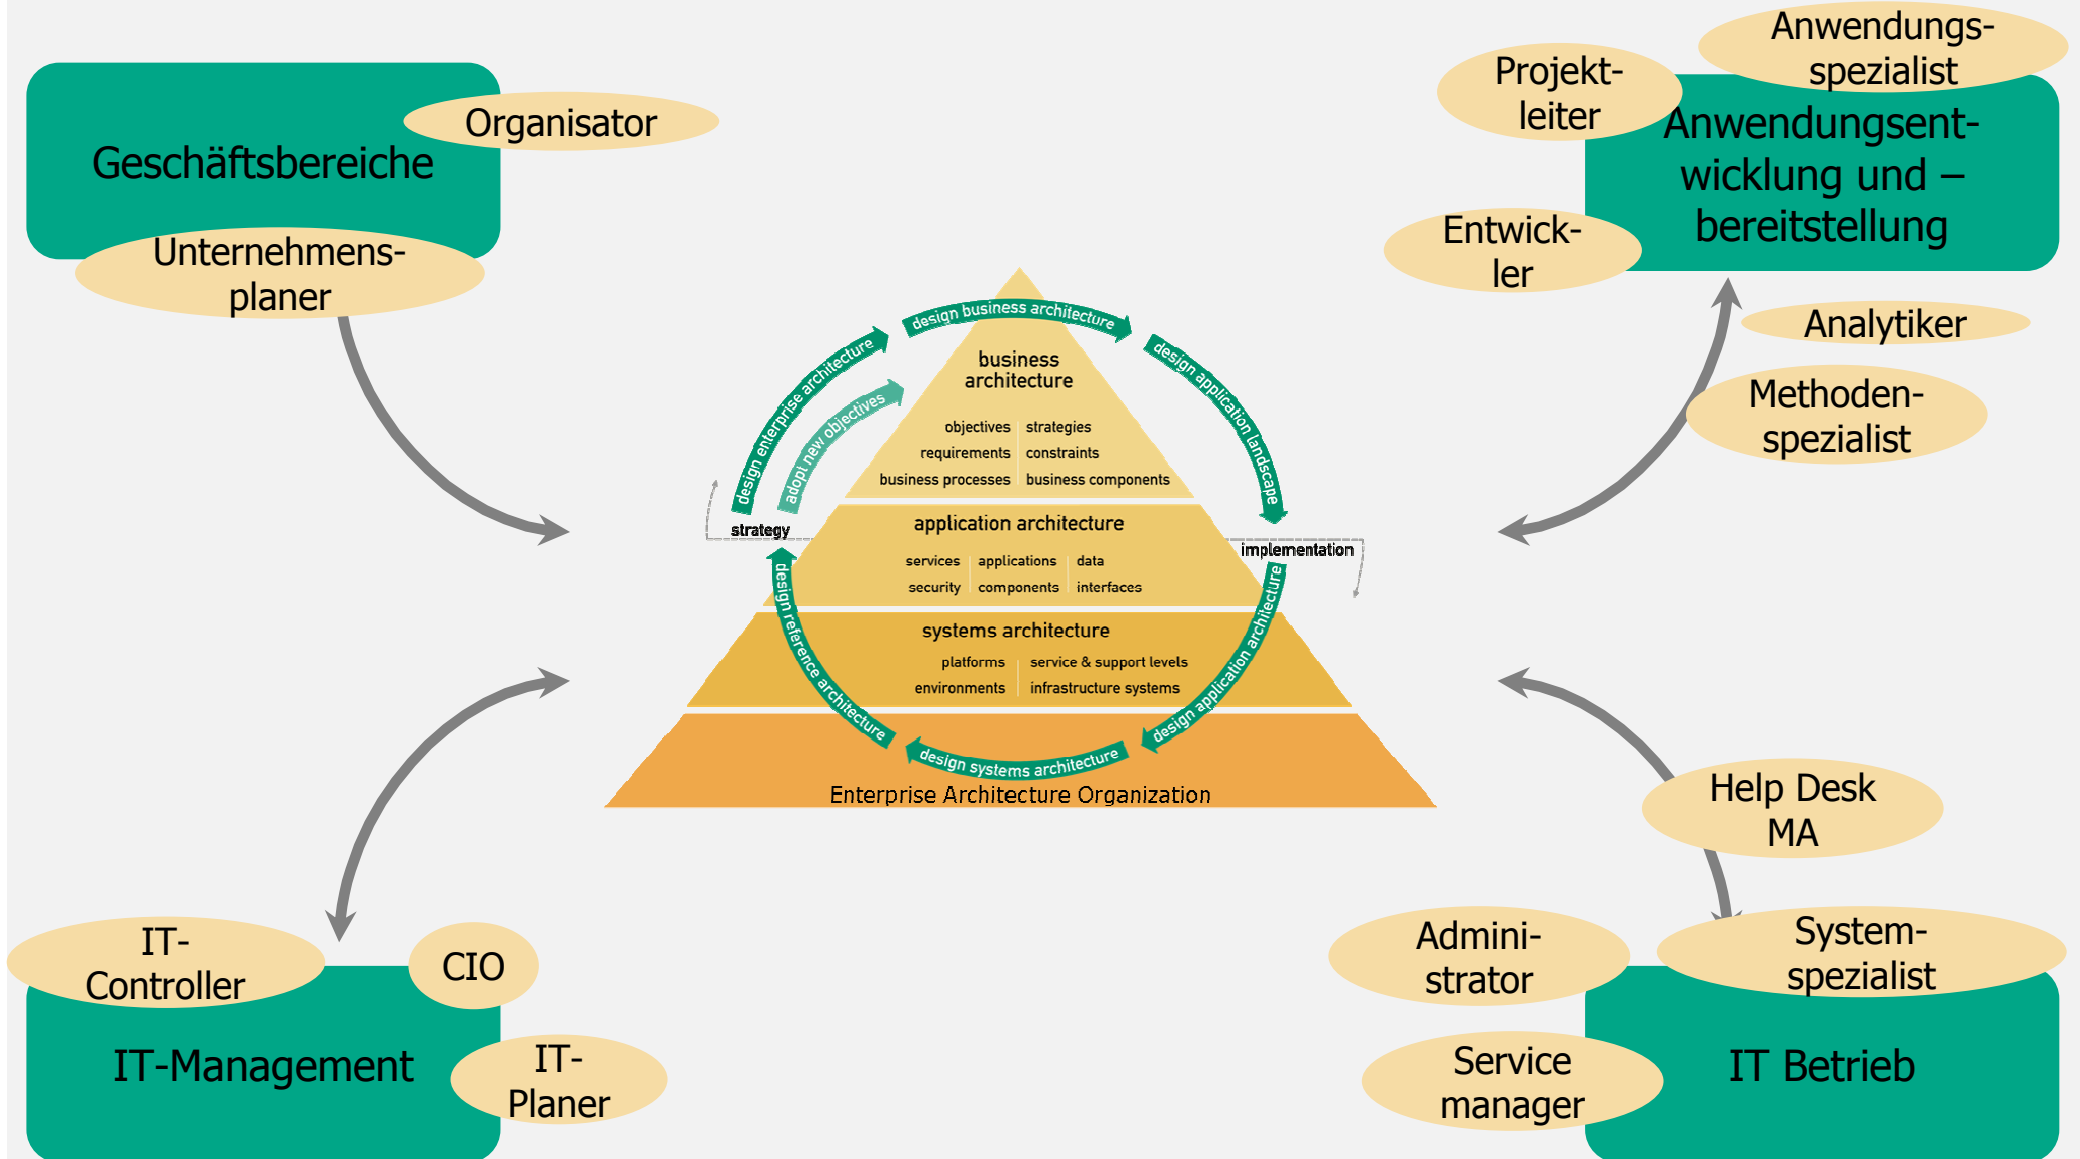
Geschäftsbereiche

Organisator

Unternehmensplaner

Projektleiter

Anwendungsspezialist

Anwendungsentwicklung und –bereitstellung

Entwickler

Analytiker

Methodenspezialist

design business architecture

design enterprise architecture

adopt new objectives

design application landscape

business architecture

objectives | strategies
requirements | constraints
business processes | business components

strategy

application architecture

services | applications | data
security | components | interfaces

implementation

design reference architecture

design application architecture

systems architecture

platforms | service & support levels
environments | infrastructure systems

design systems architecture

Enterprise Architecture Organization

Help Desk MA

IT-Controller

CIO

IT-Management

IT-Planer

Administrator

Systemspezialist

Service manager

IT Betrieb